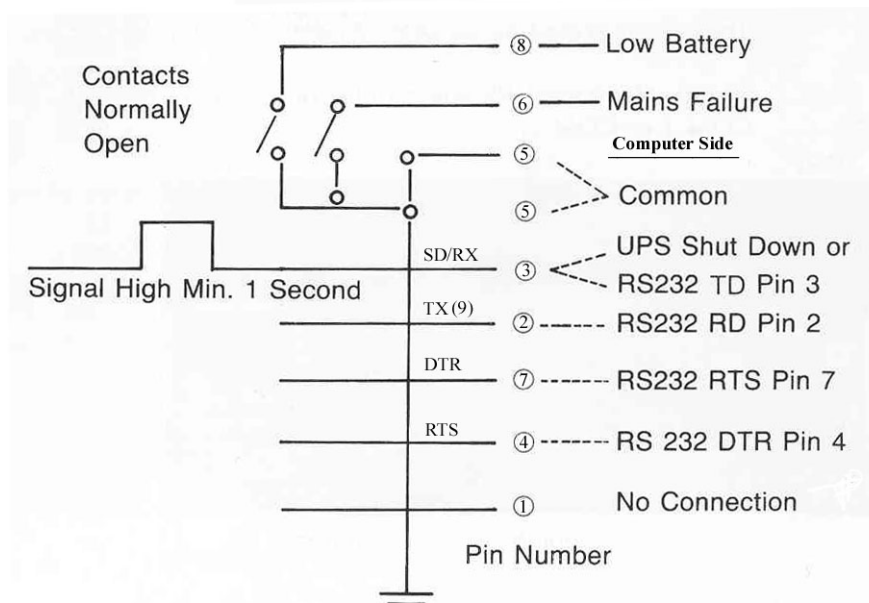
Contacts Normally Open

⑧ Low Battery

⑥ Mains Failure

Computer Side

⑤

⑤

Common

SD/RX

③

UPS Shut Down or RS232 TD Pin 3

Signal High Min. 1 Second

TX(9)

② RS232 RD Pin 2

DTR

⑦ RS232 RTS Pin 7

RTS

④ RS 232 DTR Pin 4

① No Connection

Pin Number